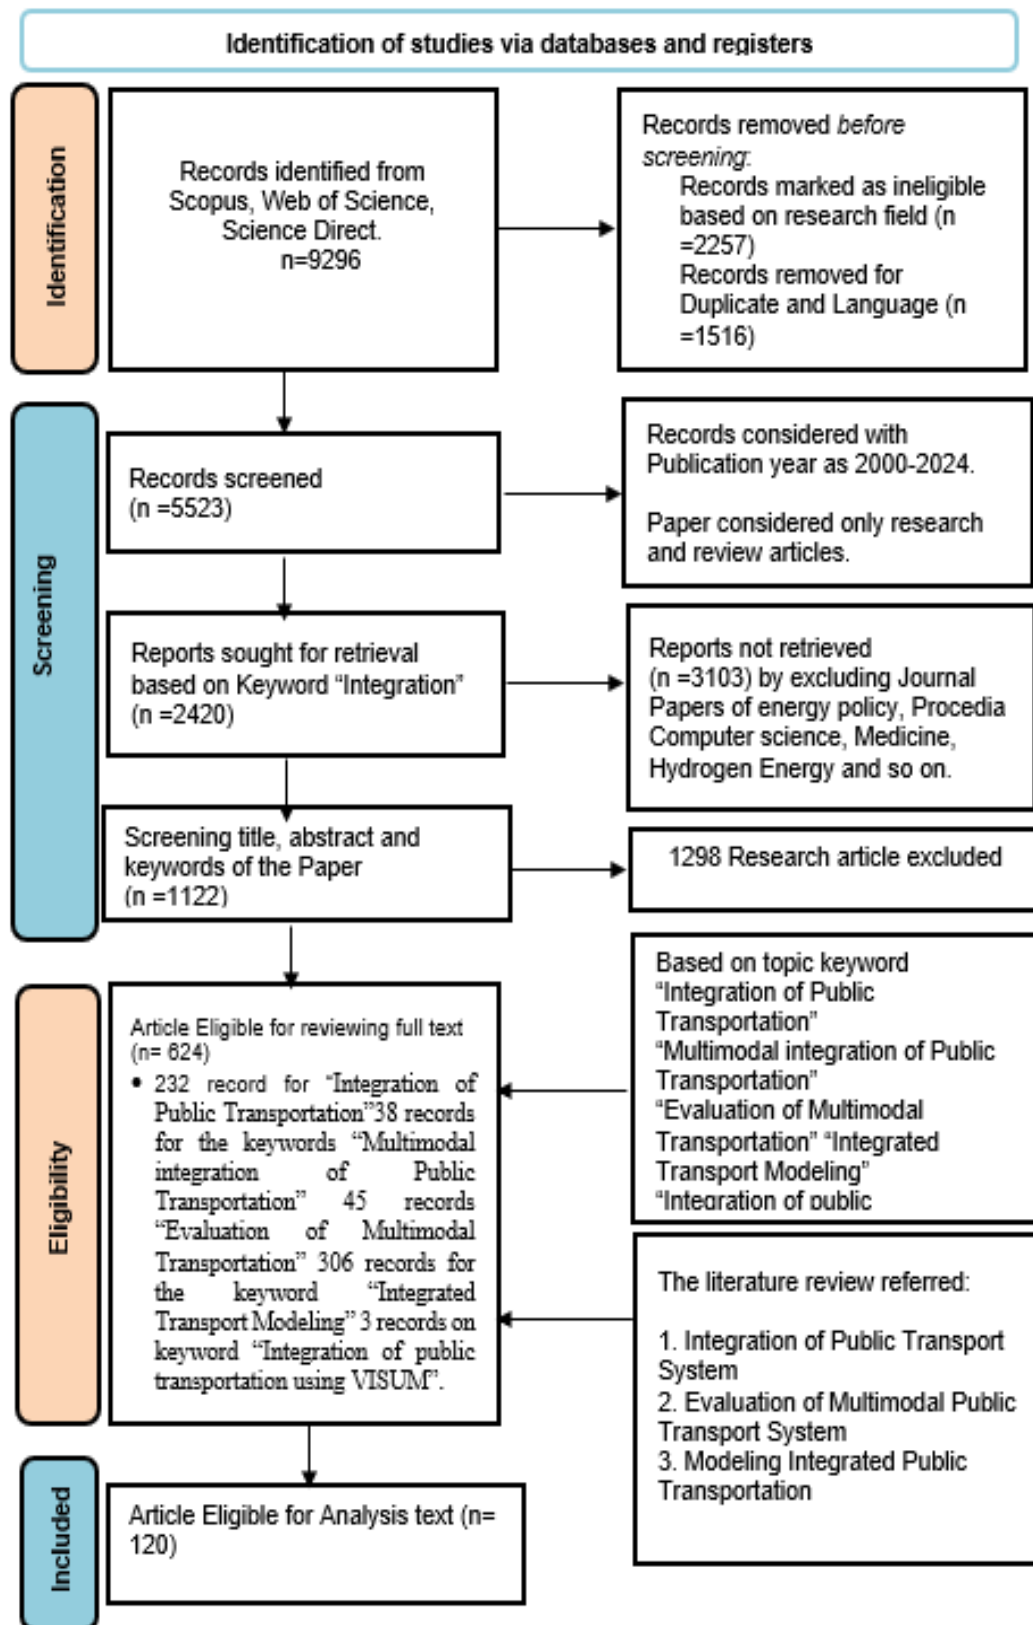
Identification of studies via databases and registers

Identification

Records identified from Scopus, Web of Science, Science Direct. n=9296

Records removed *before screening*:
Records marked as ineligible based on research field (n =2257)
Records removed for Duplicate and Language (n =1516)

Screening

Records screened (n =5523)

Records considered with Publication year as 2000-2024.

Paper considered only research and review articles.

Reports sought for retrieval based on Keyword "Integration" (n =2420)

Reports not retrieved (n =3103) by excluding Journal Papers of energy policy, Procedia Computer science, Medicine, Hydrogen Energy and so on.

Screening title, abstract and keywords of the Paper (n =1122)

1298 Research article excluded

Eligibility

Article Eligible for reviewing full text (n= 624)
• 232 record for "Integration of Public Transportation"38 records for the keywords "Multimodal integration of Public Transportation" 45 records "Evaluation of Multimodal Transportation" 306 records for the keyword "Integrated Transport Modeling" 3 records on keyword "Integration of public transportation using VISUM".

Based on topic keyword "Integration of Public Transportation" "Multimodal integration of Public Transportation" "Evaluation of Multimodal Transportation" "Integrated Transport Modeling" "Integration of public

The literature review referred:

1. Integration of Public Transport System
2. Evaluation of Multimodal Public Transport System
3. Modeling Integrated Public Transportation

Included

Article Eligible for Analysis text (n= 120)